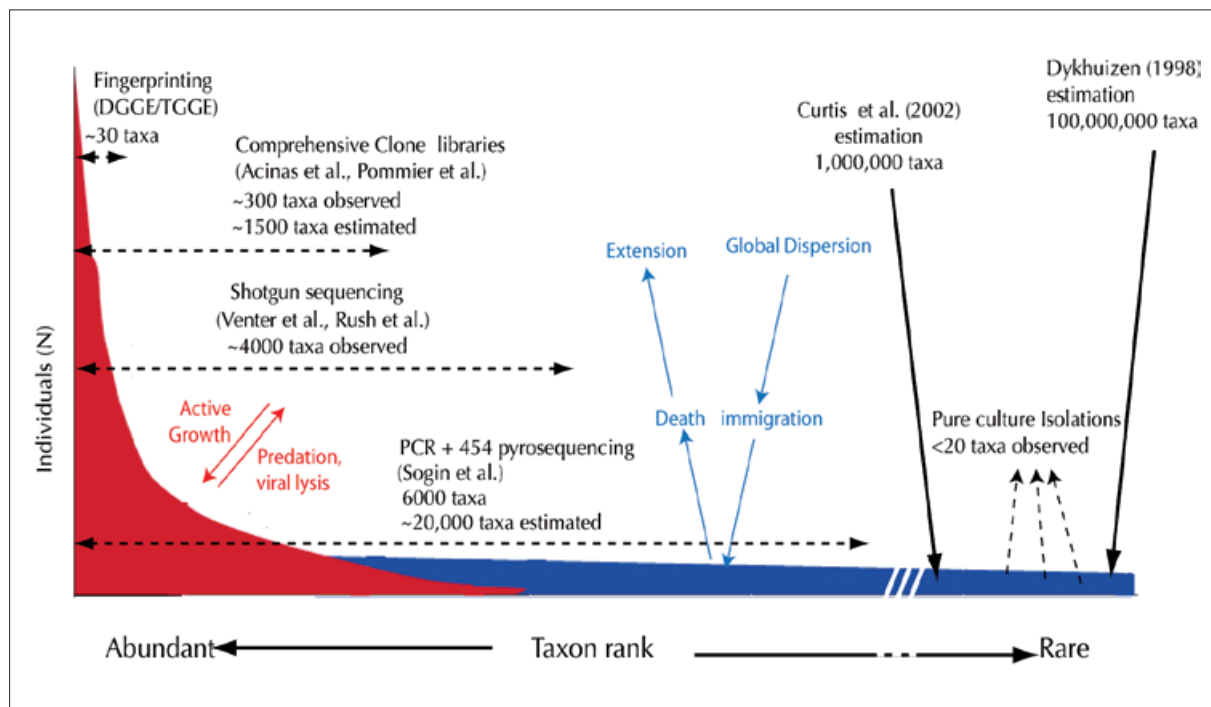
Fingerprinting (DGGE/TGGE)
~30 taxa

Comprehensive Clone libraries (Acinas et al., Pommier et al.)
~300 taxa observed
~1500 taxa estimated

Curtis et al. (2002) estimation
1,000,000 taxa

Dykhuizen (1998) estimation
100,000,000 taxa

Extension

Global Dispersion

Shotgun sequencing (Venter et al., Rush et al.)
~4000 taxa observed

Individuals (N)

Active Growth

Predation, viral lysis

Death

immigration

Pure culture Isolations
<20 taxa observed

PCR + 454 pyrosequencing (Sogin et al.)
6000 taxa
~20,000 taxa estimated

Abundant

Taxon rank

Rare